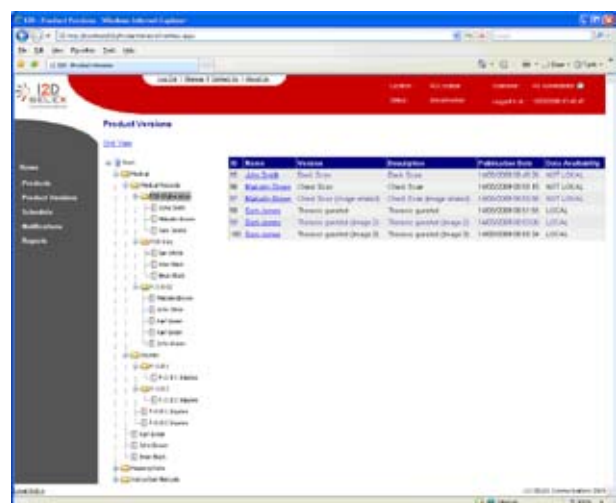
I2D - Product Versions - Windows Internet Explorer

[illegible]

File Edit View Favorites Tools Help

I2D Product Versions

Log Out | Manage | Contact Us | About Us

I2D SELEX

Product Versions

Grid View

Home
Products
Product Versions
Schedules
Notifications
Reports

Root
Medical
Medical Records
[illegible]
John Smith
Malcolm Brown
Sam Jones
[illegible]
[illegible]
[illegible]
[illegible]
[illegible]
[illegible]
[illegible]
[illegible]
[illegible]
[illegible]
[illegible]
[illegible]
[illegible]
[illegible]
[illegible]
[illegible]
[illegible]
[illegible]
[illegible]
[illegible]

| ID | Name | Version | Description | Publication Date | Data Availability |
|---|---|---|---|---|---|
| 95 | John Smith | Back Scan | Back Scan | 14/05/2009 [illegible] | NOT LOCAL |
| 96 | Malcolm Brown | Chest Scan | Chest Scan | 14/05/2009 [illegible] | NOT LOCAL |
| 97 | Malcolm Brown | Chest Scan (image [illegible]) | Chest Scan (image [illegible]) | 14/05/2009 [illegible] | NOT LOCAL |
| 98 | Sam Jones | Thoracic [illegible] | Thoracic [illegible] | 14/05/2009 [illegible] | LOCAL |
| 99 | Sam Jones | Thoracic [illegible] (image 2) | Thoracic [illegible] (image 2) | 14/05/2009 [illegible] | NOT LOCAL |
| 100 | Sam Jones | Thoracic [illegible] (image 3) | Thoracic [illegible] (image 3) | 14/05/2009 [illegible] | LOCAL |

(c) SELEX Communications 2009

Local intranet